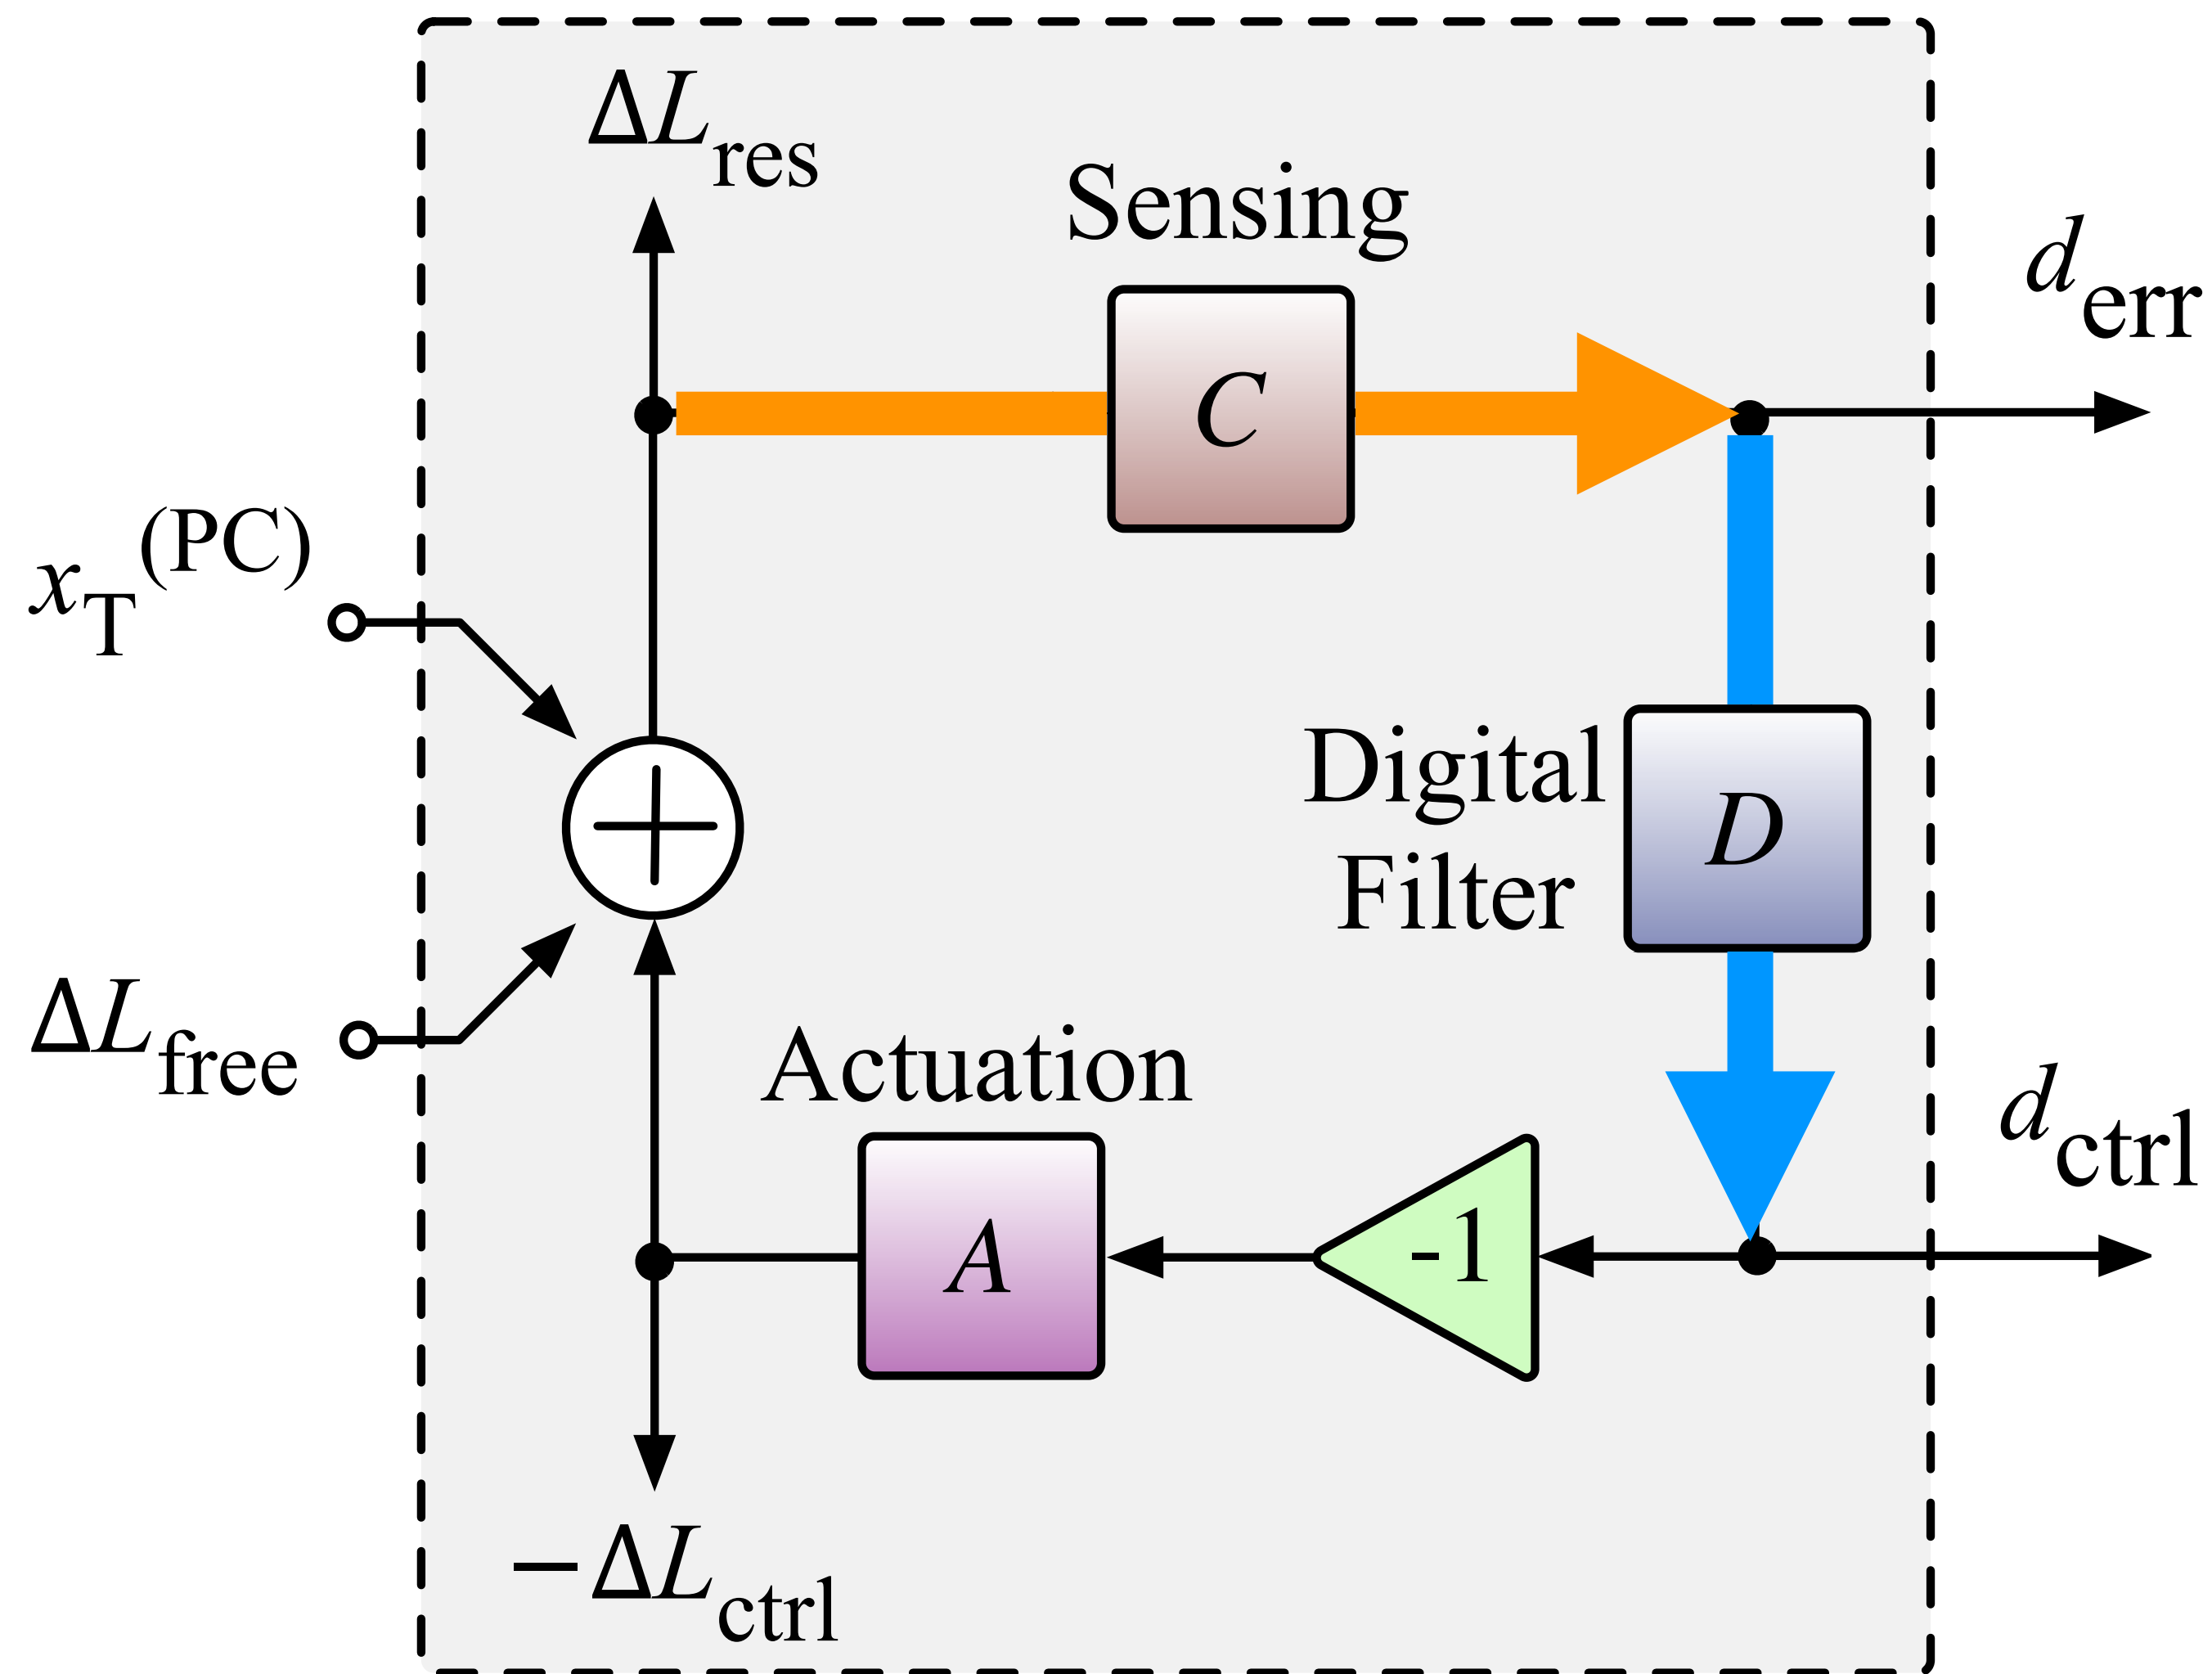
$\Delta L_{\mathrm{res}}$

Sensing

$C$

$d_{\mathrm{err}}$

$x_{\mathrm{T}}^{(\mathrm{PC})}$

Digital Filter

$D$

$\Delta L_{\mathrm{free}}$

Actuation

$d_{\mathrm{ctrl}}$

$A$

-1

$-\Delta L_{\mathrm{ctrl}}$